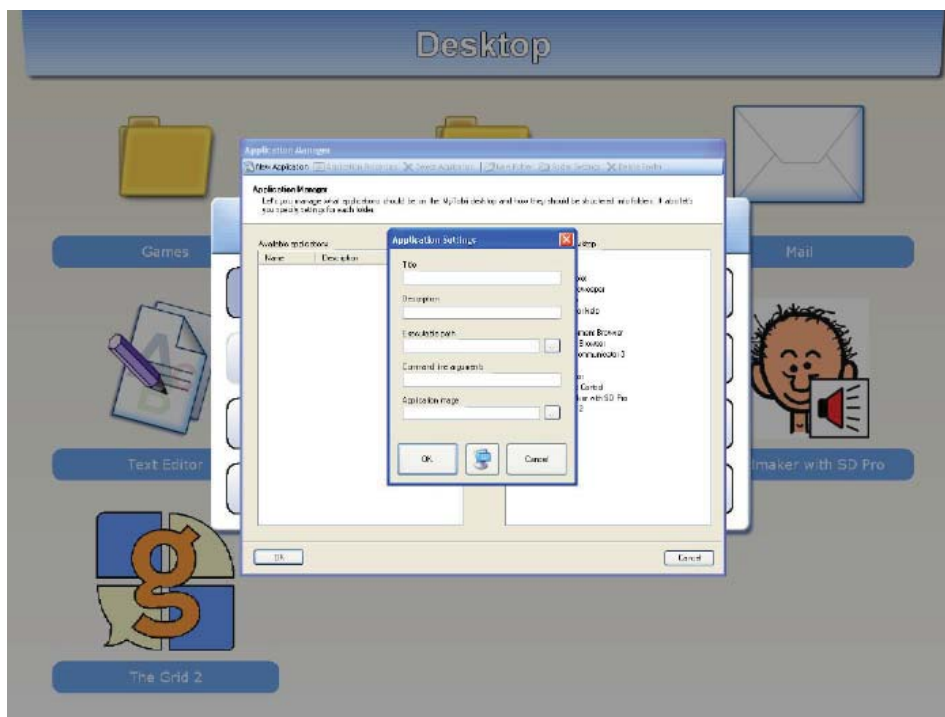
Desktop

Games

Mail

Text Editor

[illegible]maker with SD Pro

The Grid 2

Application Manager

New Application | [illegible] | Delete Application | New Folder | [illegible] | Delete Folder

Application Manager

Lets you manage what applications should be on the MyTobii desktop and how they should be structured into folders. It also lets you specify settings for each folder.

Available applications

Name | Description

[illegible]ktop

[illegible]er
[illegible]weeper
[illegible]
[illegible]
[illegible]
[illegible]mand Browser
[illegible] Browser
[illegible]ommunicator 3
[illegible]
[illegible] Control
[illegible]er with SD Pro
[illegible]2

Application Settings

Title

Description

Executable path

Command line arguments

Application image

OK

Cancel

OK

Cancel